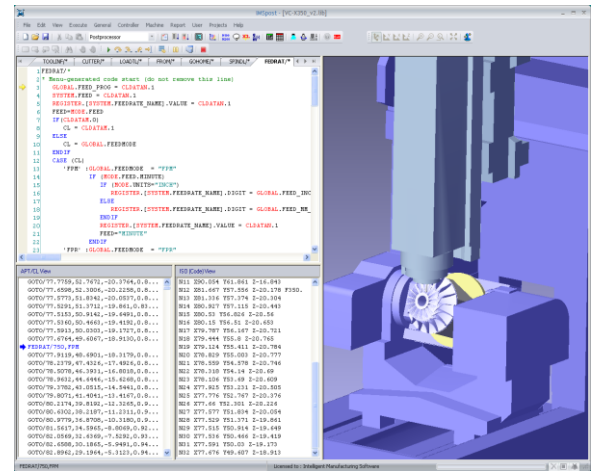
IMSpost - [VC-X350_v2.lib]

File Edit View Execute General Controller Machine Report User Projects Help

Postprocessor

TOOLINF* CUTTER* LOADTL* FROM* GOHOME* SPINDL* FEDRAT*

1 FEDRAT/*
2 * Imsc-generated code start (do not remove this line)
3 GLOBAL.FEED_PROG = CLDATAM.1
4 SYSTEM.FEED = CLDATAM.1
5 REGISTER.[SYSTEM.FEEDRATE_NAME].VALUE = CLDATAM.1
6 FEED=MODE.FEED
7 IF(CLDATAM.S)
8 CL = CLDATAM.1
9 ELSE
10 CL = GLOBAL.FEEDMODE
11 ENDIF
12 CASE (CL)
13 'FPM' :GLOBAL.FEEDMODE = "FPM"
14 IF (MODE.FEED.MINUTE)
15 IF (MODE.UNITS="INCH")
16 REGISTER.[SYSTEM.FEEDRATE_NAME].DIGIT = GLOBAL.FEED_INC
17 ELSE
18 REGISTER.[SYSTEM.FEEDRATE_NAME].DIGIT = GLOBAL.FEED_MM_
19 ENDIF
20 REGISTER.[SYSTEM.FEEDRATE_NAME].VALUE = CLDATAM.1
21 FEED="MINUTE"
22 ENDIF
23 'FPR' :GLOBAL.FEEDMODE = "FPR"

APT/CL View

GOTO/77.7759,52.7671,-10.3764,0.8...
GOTO/77.6598,52.3006,-20.2258,0.8...
GOTO/77.5773,53.8241,-20.0537,0.8...
GOTO/77.5291,51.3712,-19.861,0.83...
GOTO/77.5153,50.9142,-19.6491,0.8...
GOTO/77.5160,50.4665,-19.4190,0.8...
GOTO/77.5913,50.0303,-19.1727,0.8...
GOTO/77.6764,49.6067,-18.9130,0.8...
FEDRAT/750,FPM
GOTO/77.9119,48.6901,-18.3179,0.8...
GOTO/78.2378,47.6326,-17.4826,0.8...
GOTO/78.5078,46.3931,-16.8018,0.8...
GOTO/78.9632,44.6446,-15.6268,0.8...
GOTO/79.3782,43.0518,-14.5441,0.8...
GOTO/79.8071,41.4041,-13.4167,0.8...
GOTO/80.2176,39.8192,-12.3265,0.8...
GOTO/80.6302,38.2187,-11.2311,0.8...
GOTO/80.9779,36.8708,-10.3180,0.8...
GOTO/81.5617,34.5845,-8.8069,0.82...
GOTO/82.0569,32.6369,-7.5291,0.82...
GOTO/82.6588,30.1865,-5.9491,0.8...
GOTO/82.8962,29.1964,-5.3123,0.84...

ISO (Code) View

N11 Z90.054 Y61.861 Z-19.843
N12 X81.667 Y57.556 Z-20.178 F350.
N13 X81.334 Y57.374 Z-20.304
N14 X80.927 Y57.113 Z-20.443
N15 X80.533 Y56.834 Z-20.558
N16 X80.15 Y56.51 Z-20.653
N17 X79.787 Y56.167 Z-20.721
N18 X79.444 Y55.8 Z-20.765
N19 X79.124 Y55.411 Z-20.784
N20 X78.829 Y55.003 Z-20.777
N21 X78.559 Y54.579 Z-20.746
N22 X78.318 Y54.14 Z-20.69
N23 X78.106 Y53.69 Z-20.609
N24 X77.925 Y53.231 Z-20.505
N25 X77.776 Y52.767 Z-20.376
N26 X77.66 Y52.301 Z-20.226
N27 X77.577 Y51.834 Z-20.054
N28 X77.529 Y51.371 Z-19.861
N29 X77.515 Y50.914 Z-19.649
N30 X77.534 Y50.466 Z-19.419
N31 X77.591 Y50.03 Z-19.173
N32 X77.676 Y49.607 Z-18.913

FEDRAT/750,FPM Licensed to : Intelligent Manufacturing Software